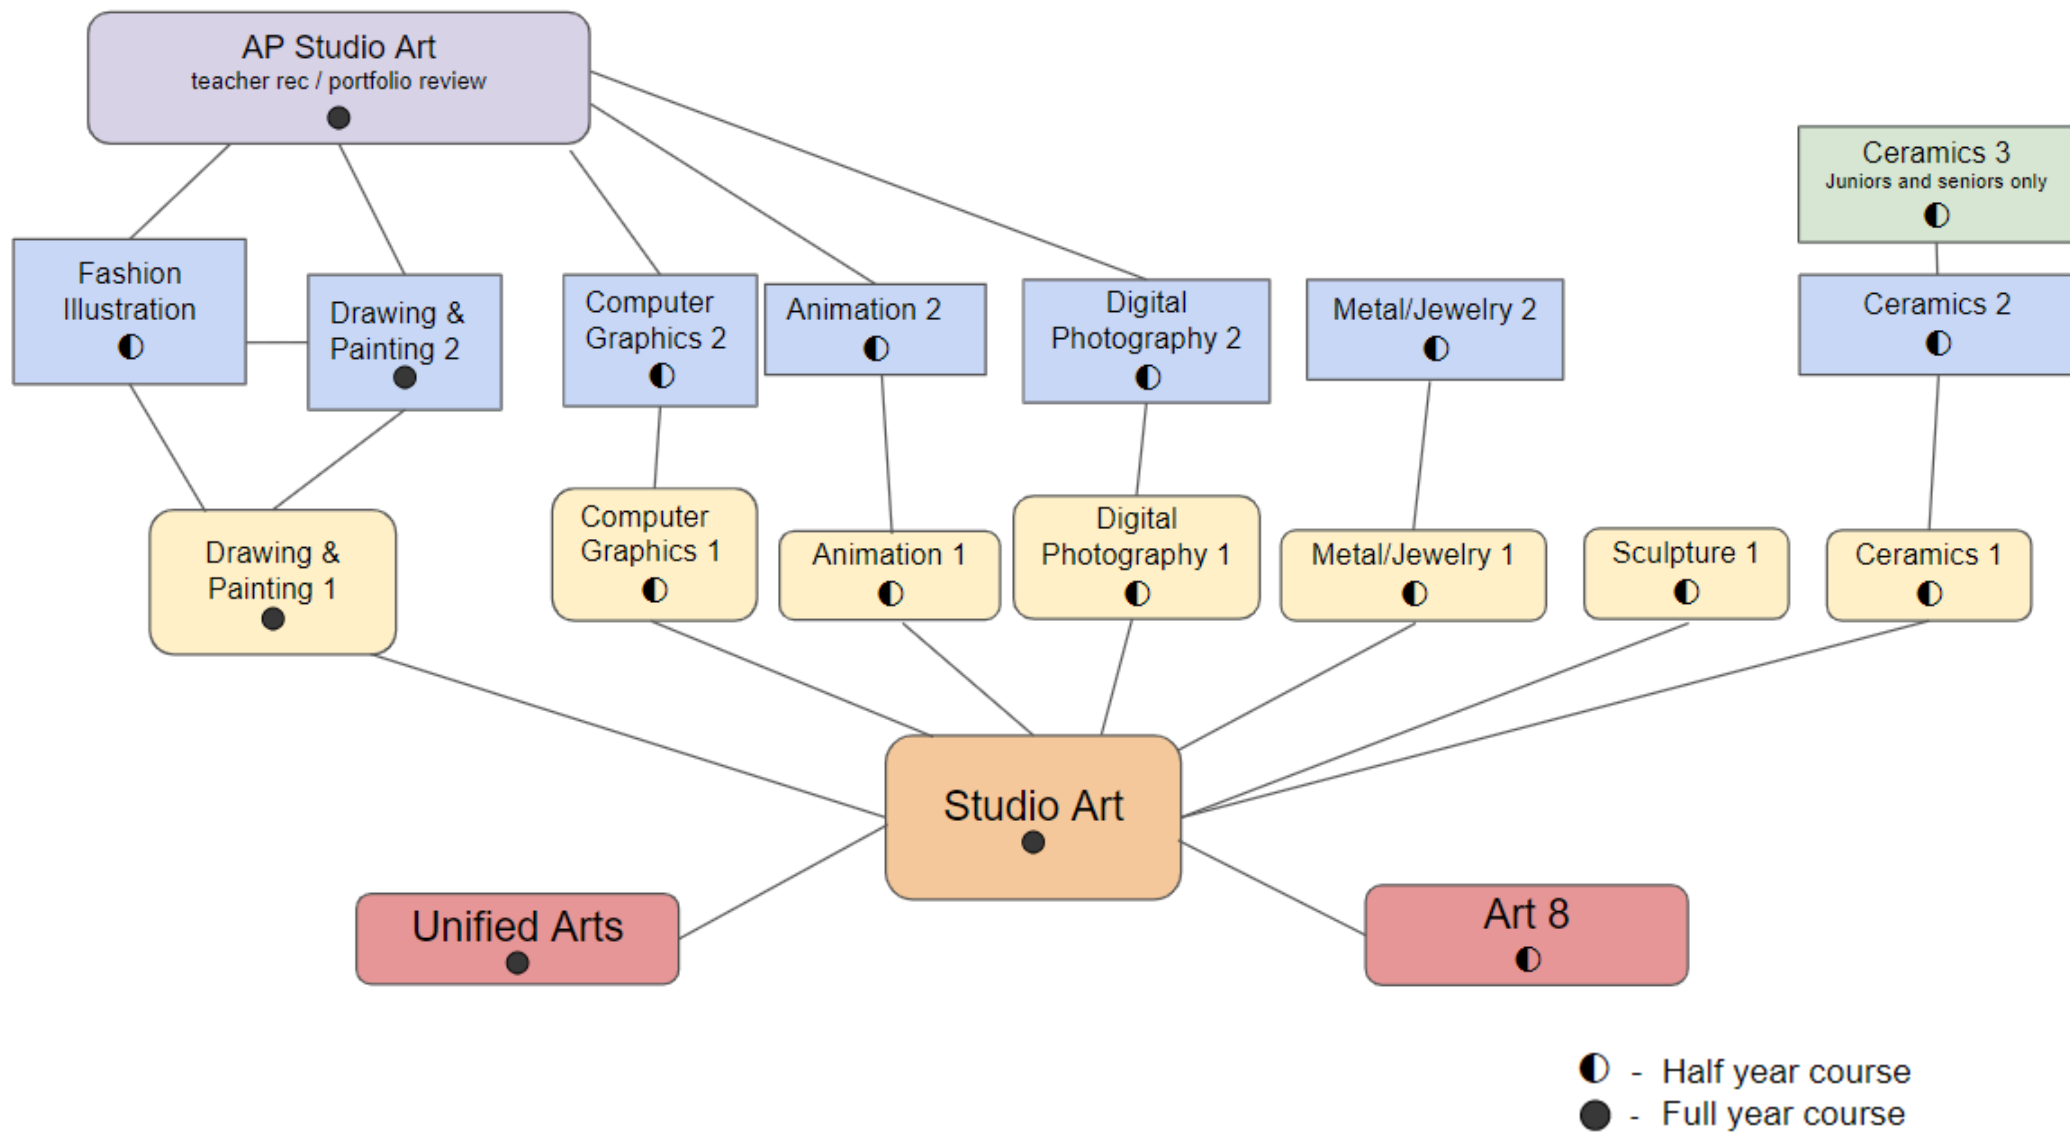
AP Studio Art
teacher rec / portfolio review
●

Ceramics 3
Juniors and seniors only
◐

Fashion Illustration
◐

Drawing & Painting 2
●

Computer Graphics 2
◐

Animation 2
◐

Digital Photography 2
◐

Metal/Jewelry 2
◐

Ceramics 2
◐

Drawing & Painting 1
●

Computer Graphics 1
◐

Animation 1
◐

Digital Photography 1
◐

Metal/Jewelry 1
◐

Sculpture 1
◐

Ceramics 1
◐

Studio Art
●

Unified Arts
●

Art 8
◐

◐ - Half year course
● - Full year course